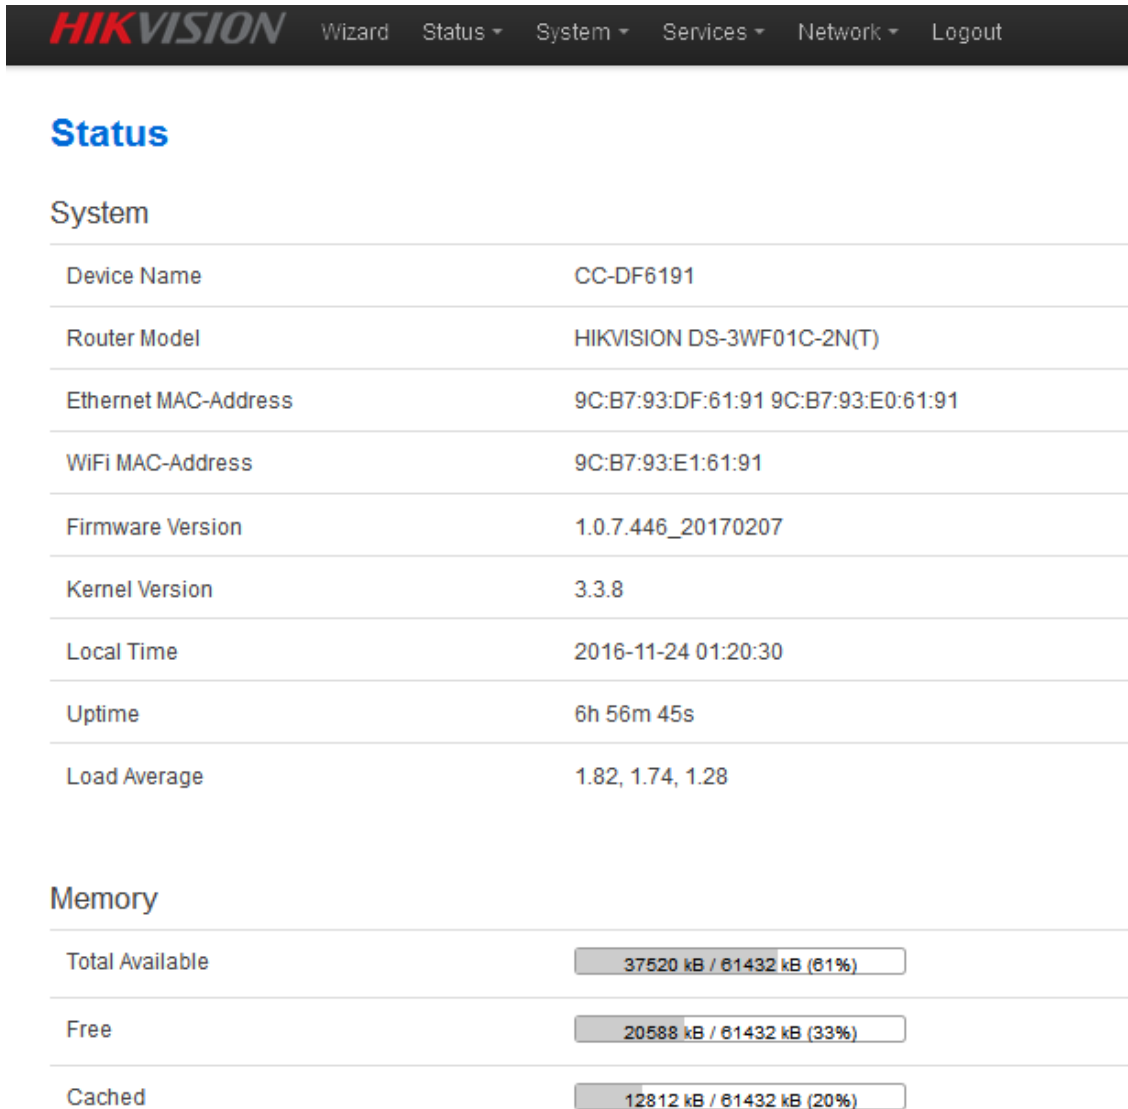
HIKVISION Wizard Status System Services Network Logout

Status

System

| | |
|---|---|
| Device Name | CC-DF6191 |
| Router Model | HIKVISION DS-3WF01C-2N(T) |
| Ethernet MAC-Address | 9C:B7:93:DF:61:91 9C:B7:93:E0:61:91 |
| WiFi MAC-Address | 9C:B7:93:E1:61:91 |
| Firmware Version | 1.0.7.446_20170207 |
| Kernel Version | 3.3.8 |
| Local Time | 2016-11-24 01:20:30 |
| Uptime | 6h 56m 45s |
| Load Average | 1.82, 1.74, 1.28 |

Memory

| | |
|---|---|
| Total Available | 37520 kB / 61432 kB (61%) |
| Free | 20588 kB / 61432 kB (33%) |
| Cached | 12812 kB / 61432 kB (20%) |